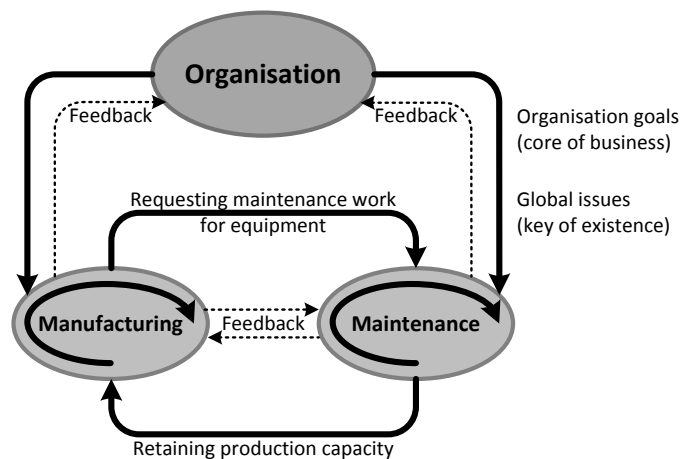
Organisation

Feedback

Feedback

Organisation goals (core of business)

Global issues (key of existence)

Requesting maintenance work for equipment

Manufacturing

Feedback

Maintenance

Retaining production capacity